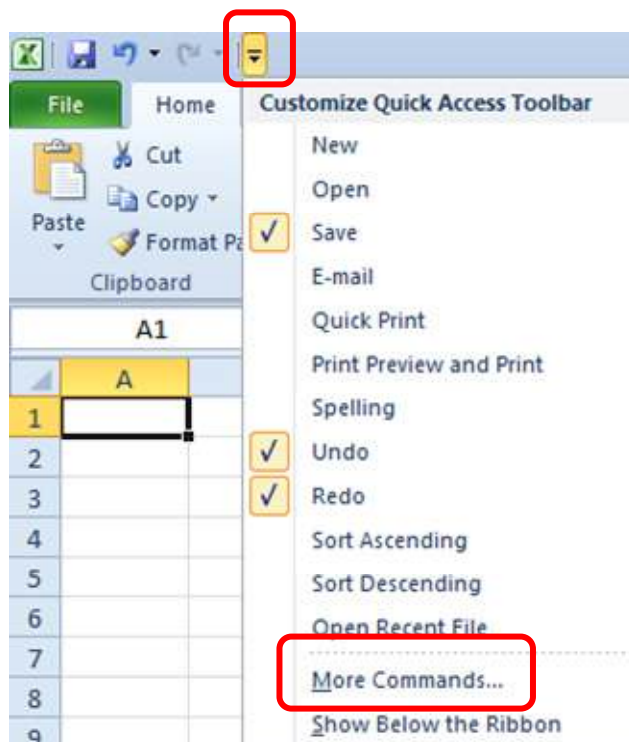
File
Home
Cut
Copy
Paste
Format Pa
Clipboard
A1
A
1
2
3
4
5
6
7
8
9

Customize Quick Access Toolbar
New
Open
Save
E-mail
Quick Print
Print Preview and Print
Spelling
Undo
Redo
Sort Ascending
Sort Descending
Open Recent File
More Commands...
Show Below the Ribbon